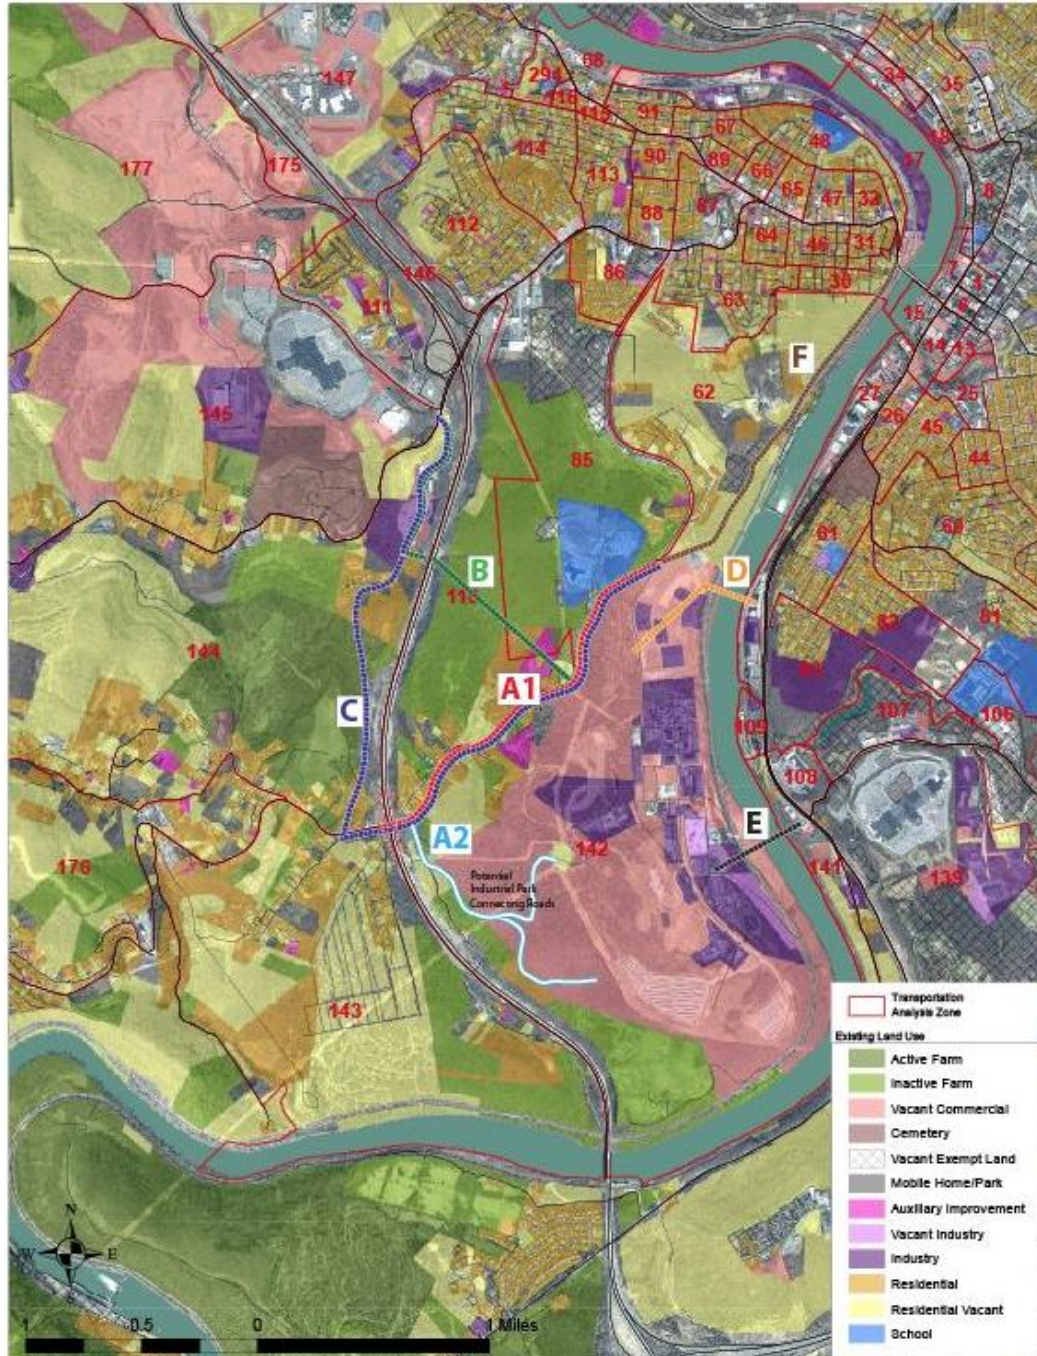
147
177
175
294
98
118
115
91
67
34
35
114
90
89
48
113
66
65
47
32
18
37
8
112
88
87
64
46
31
86
63
30
146
111
15
14
13
F
62
27
25
145
26
45
85
44
61
53
B
D
115
82
84
144
A1
C
81
107
106
109
108
A2
142
E
176
Potential Industrial Park Connecting Roads
141
139
143

Transportation Analysis Zone
Existing Land Use
Active Farm
Inactive Farm
Vacant Commercial
Cemetery
Vacant Exempt Land
Mobile Home/Park
Auxiliary Improvement
Vacant Industry
Industry
Residential
Residential Vacant
School

N
W
E
1
0.5
0
1 Miles